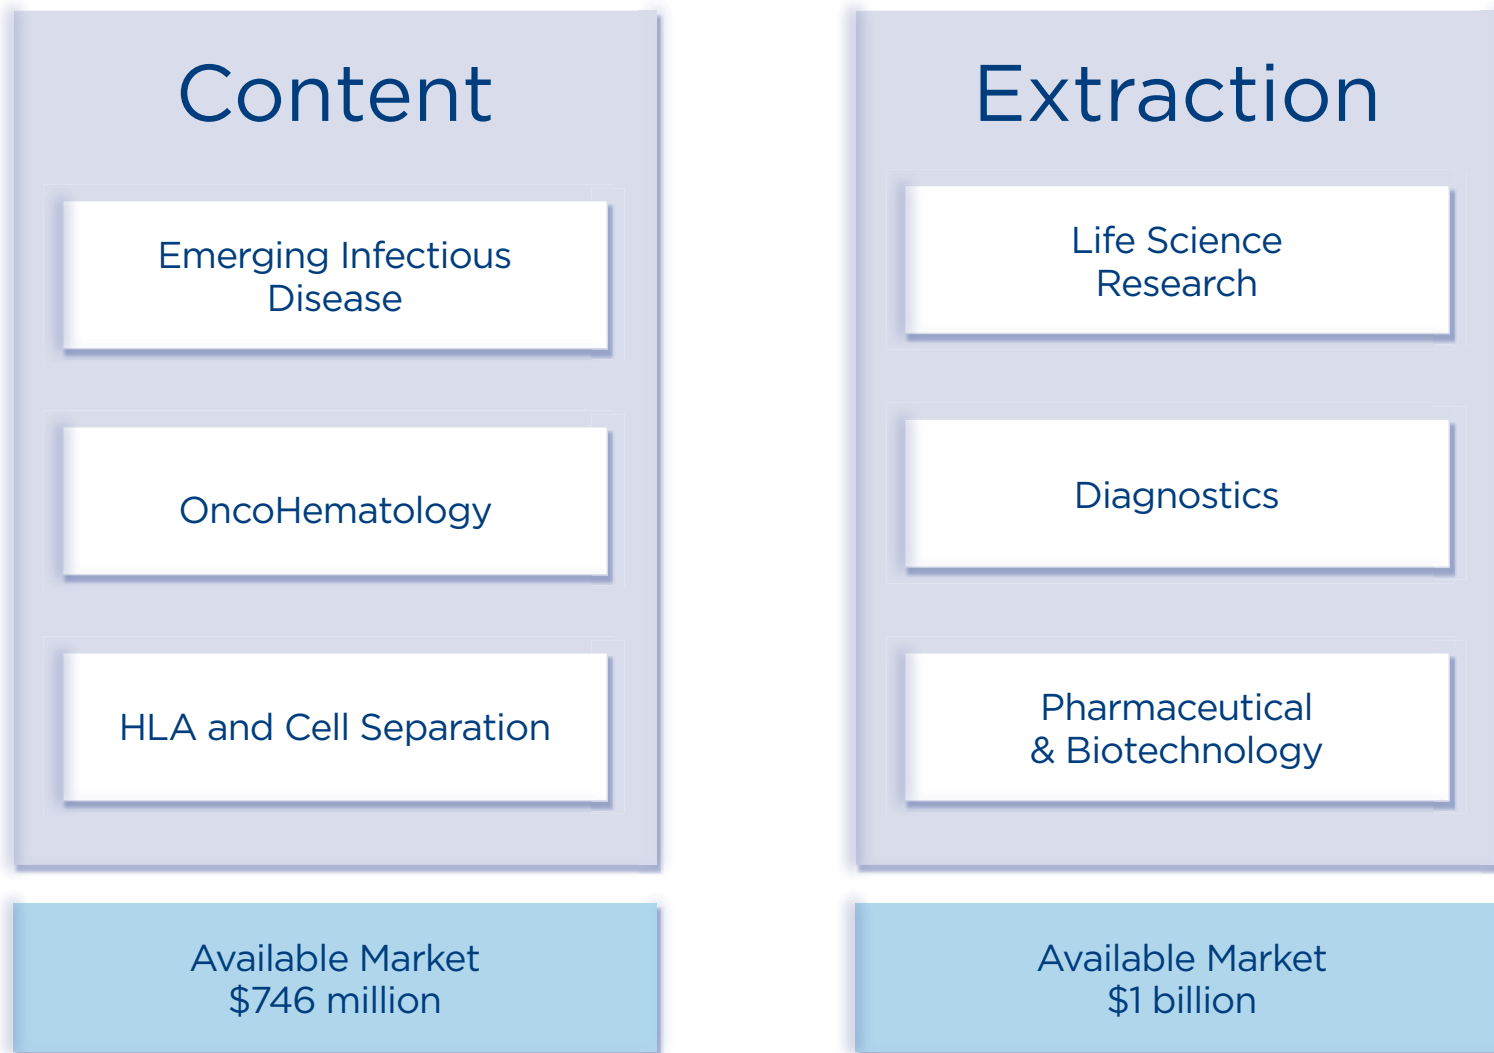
Content

Emerging Infectious Disease

OncoHematology

HLA and Cell Separation

Available Market
\$746 million

Extraction

Life Science Research

Diagnostics

Pharmaceutical & Biotechnology

Available Market
\$1 billion